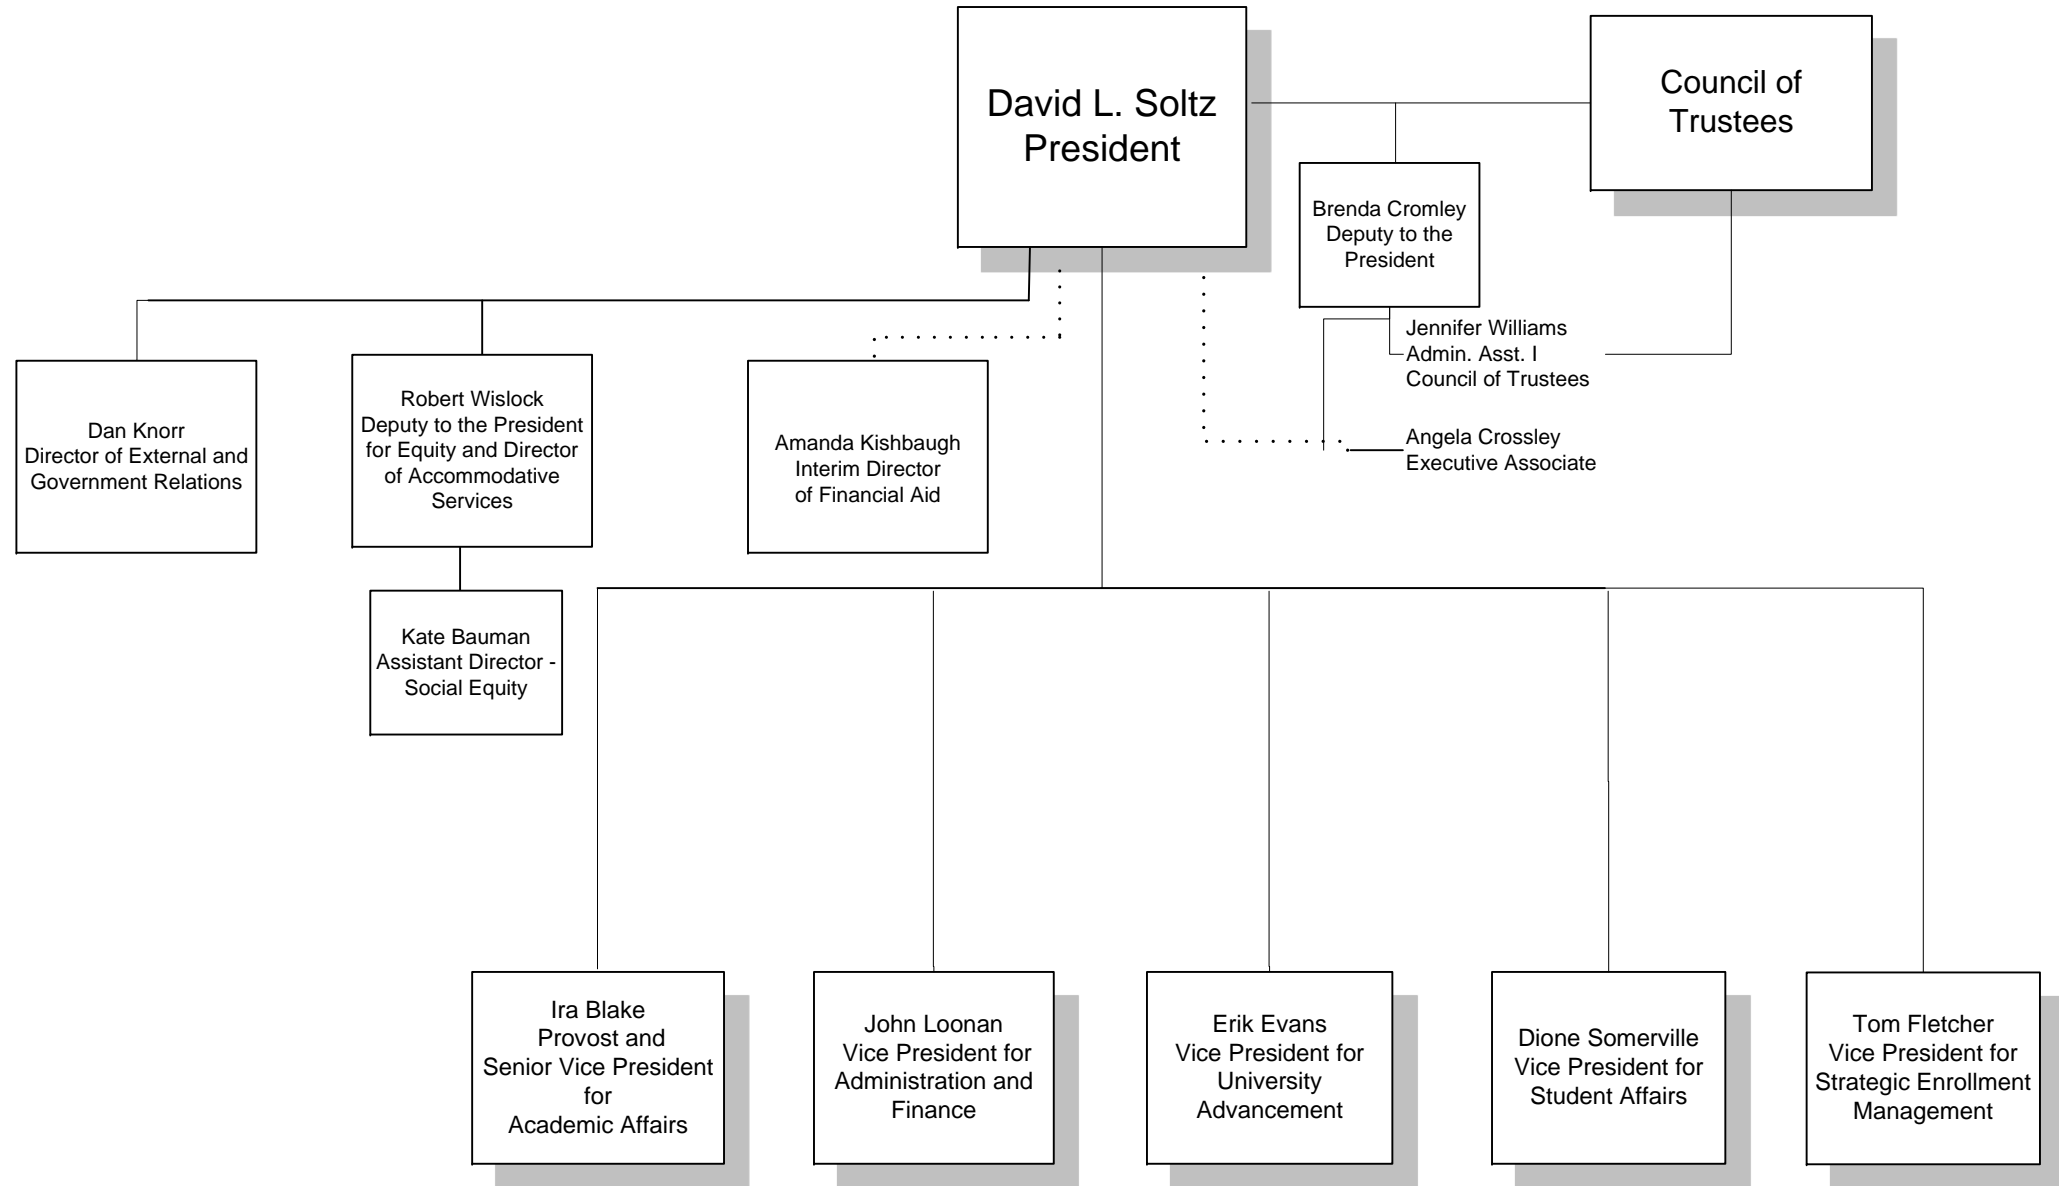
David L. Soltz
President

Council of Trustees

Brenda Cromley
Deputy to the President

Jennifer Williams
Admin. Asst. I
Council of Trustees

Angela Crossley
Executive Associate

Dan Knorr
Director of External and Government Relations

Robert Wislock
Deputy to the President for Equity and Director of Accommodative Services

Amanda Kishbaugh
Interim Director
of Financial Aid

Kate Bauman
Assistant Director - Social Equity

Ira Blake
Provost and
Senior Vice President for
Academic Affairs

John Loonan
Vice President for Administration and Finance

Erik Evans
Vice President for University Advancement

Dione Somerville
Vice President for Student Affairs

Tom Fletcher
Vice President for Strategic Enrollment Management